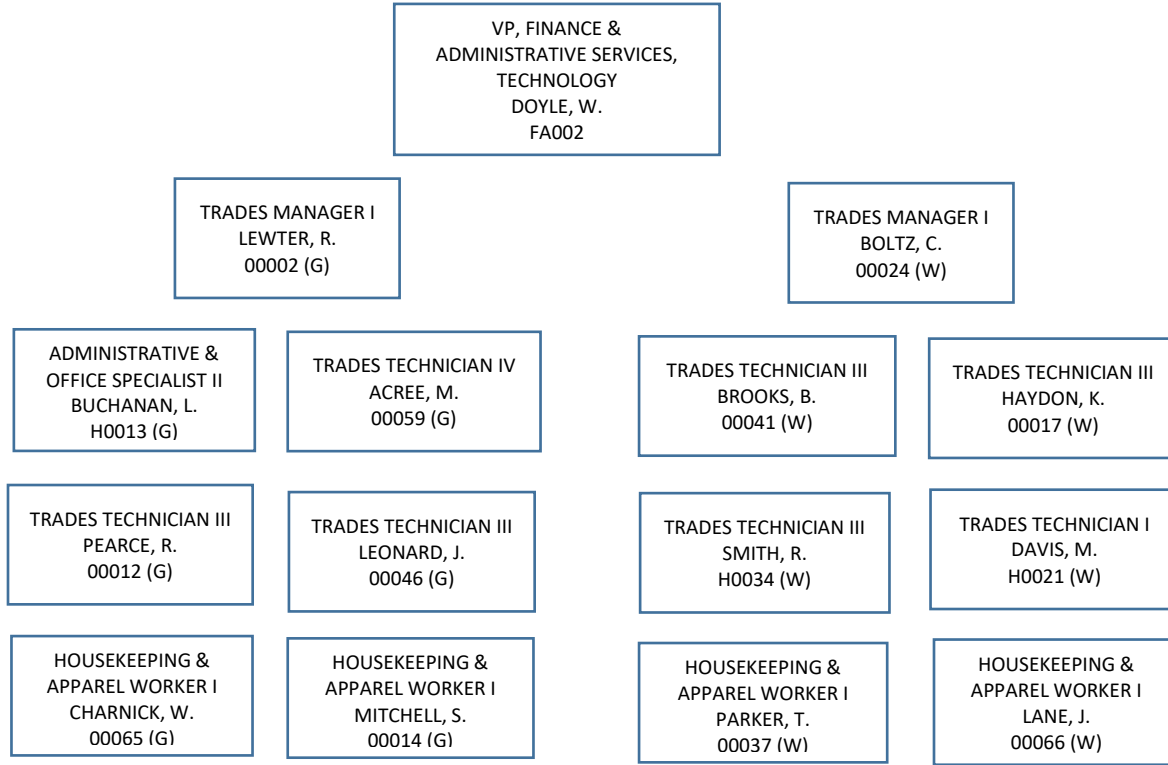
VP, FINANCE & ADMINISTRATIVE SERVICES, TECHNOLOGY
DOYLE, W.
FA002

TRADES MANAGER I
LEWTER, R.
00002 (G)

TRADES MANAGER I
BOLTZ, C.
00024 (W)

ADMINISTRATIVE & OFFICE SPECIALIST II
BUCHANAN, L.
H0013 (G)

TRADES TECHNICIAN IV
ACREE, M.
00059 (G)

TRADES TECHNICIAN III
BROOKS, B.
00041 (W)

TRADES TECHNICIAN III
HAYDON, K.
00017 (W)

TRADES TECHNICIAN III
PEARCE, R.
00012 (G)

TRADES TECHNICIAN III
LEONARD, J.
00046 (G)

TRADES TECHNICIAN III
SMITH, R.
H0034 (W)

TRADES TECHNICIAN I
DAVIS, M.
H0021 (W)

HOUSEKEEPING & APPAREL WORKER I
CHARNICK, W.
00065 (G)

HOUSEKEEPING & APPAREL WORKER I
MITCHELL, S.
00014 (G)

HOUSEKEEPING & APPAREL WORKER I
PARKER, T.
00037 (W)

HOUSEKEEPING & APPAREL WORKER I
LANE, J.
00066 (W)